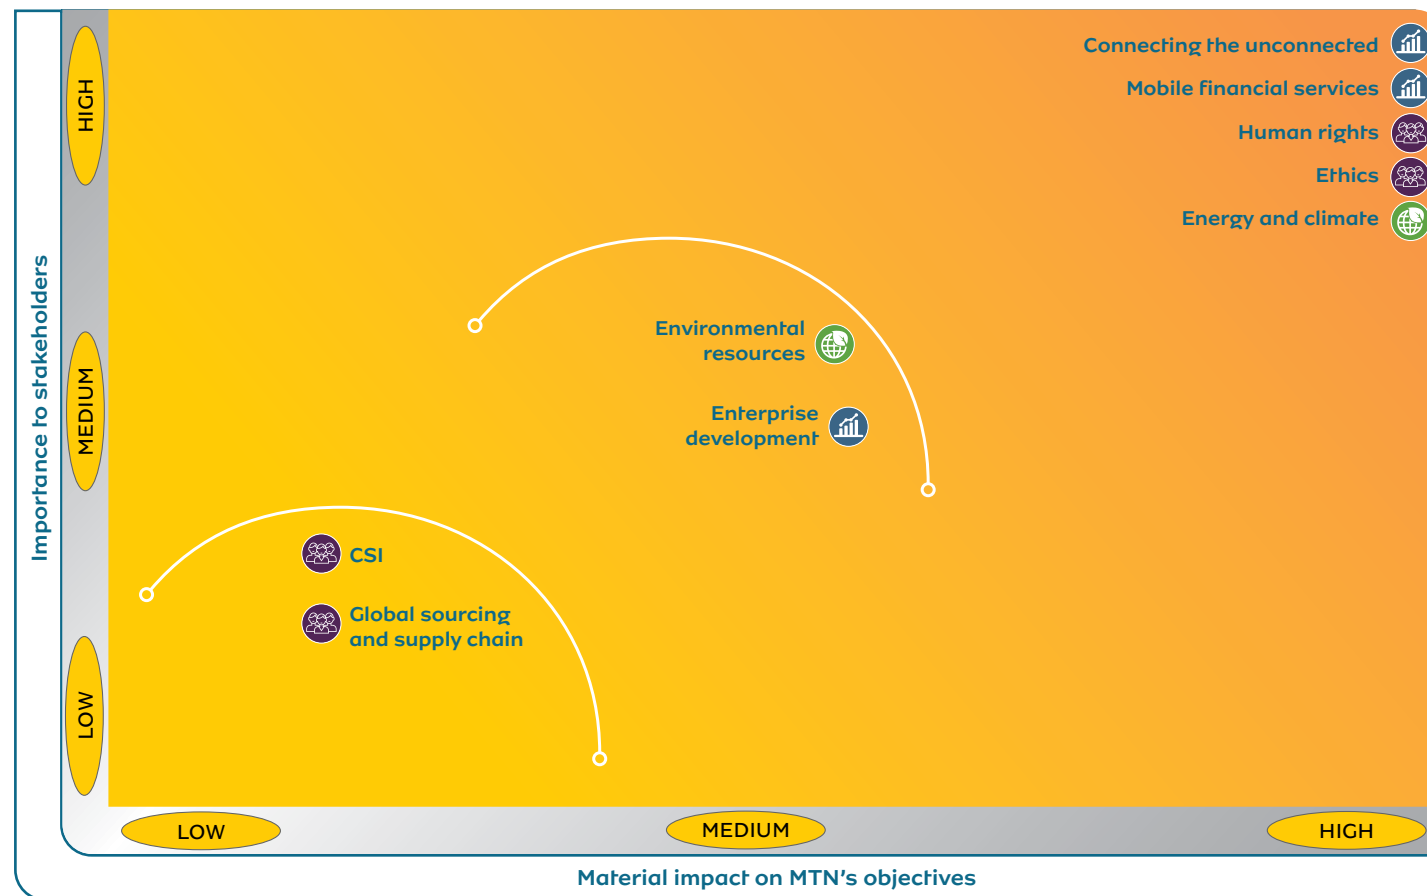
Importance to stakeholders

HIGH

MEDIUM

LOW

Connecting the unconnected

Mobile financial services

Human rights

Ethics

Energy and climate

Environmental resources

Enterprise development

CSI

Global sourcing and supply chain

LOW

MEDIUM

HIGH

Material impact on MTN's objectives